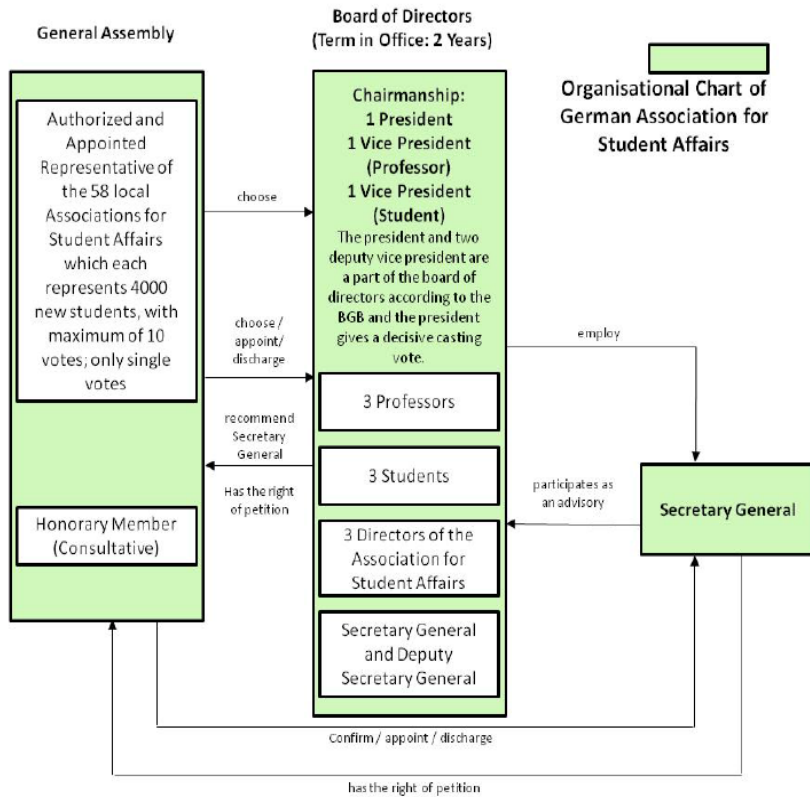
General Assembly

Board of Directors
(Term in Office: 2 Years)

Organisational Chart of German Association for Student Affairs

Authorized and Appointed Representative of the 58 local Associations for Student Affairs which each represents 4000 new students, with maximum of 10 votes; only single votes

Honorary Member (Consultative)

choose

choose / appoint/ discharge

recommend Secretary General

Has the right of petition

Chairmanship:
1 President
1 Vice President (Professor)
1 Vice President (Student)
The president and two deputy vice president are a part of the board of directors according to the BGB and the president gives a decisive casting vote.

3 Professors

3 Students

3 Directors of the Association for Student Affairs

Secretary General and Deputy Secretary General

employ

participates as an advisory

Secretary General

Confirm / appoint / discharge

has the right of petition